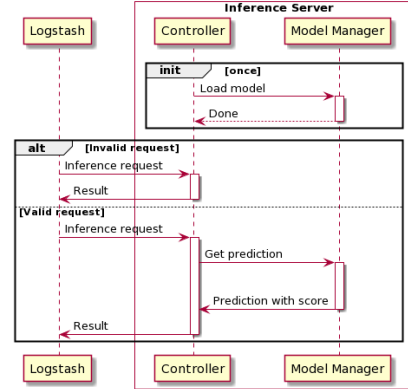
Inference Server

Logstash

Controller

Model Manager

init [once]

Load model

Done

alt [Invalid request]

Inference request

Result

[Valid request]

Inference request

Get prediction

Prediction with score

Result

Logstash

Controller

Model Manager